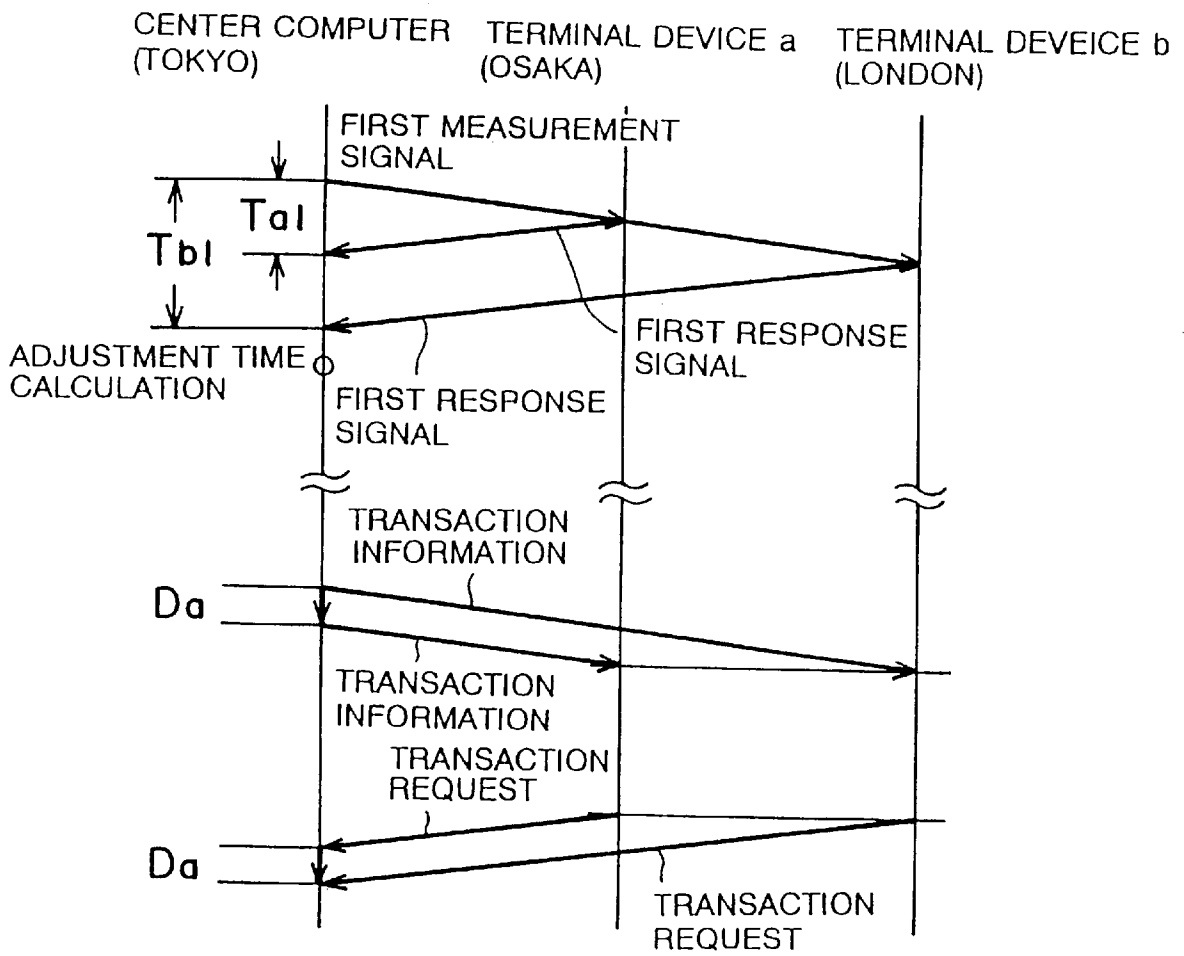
CENTER COMPUTER (TOKYO)

TERMINAL DEVICE a (OSAKA)

TERMINAL DEVEICE b (LONDON)

FIRST MEASUREMENT SIGNAL

Tal

Tbl

FIRST RESPONSE SIGNAL

ADJUSTMENT TIME CALCULATION

FIRST RESPONSE SIGNAL

TRANSACTION INFORMATION

Da

TRANSACTION INFORMATION

TRANSACTION REQUEST

Da

TRANSACTION REQUEST